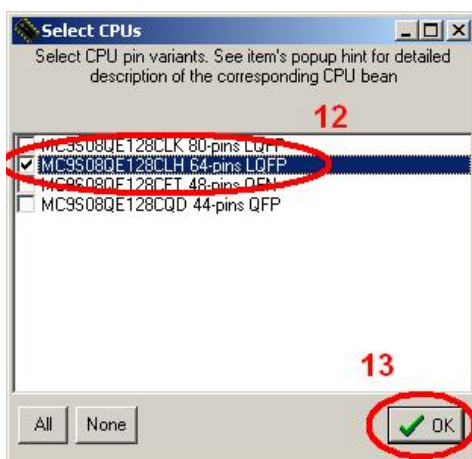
Select CPUs

Select CPU pin variants. See item's popup hint for detailed description of the corresponding CPU bean

12

MC9S08QE128CLK 80-pins LQFP
MC9S08QE128CLH 64-pins LQFP
MC9S08QE128CFT 48-pins QFN
MC9S08QE128CQD 44-pins QFP

13

All None OK